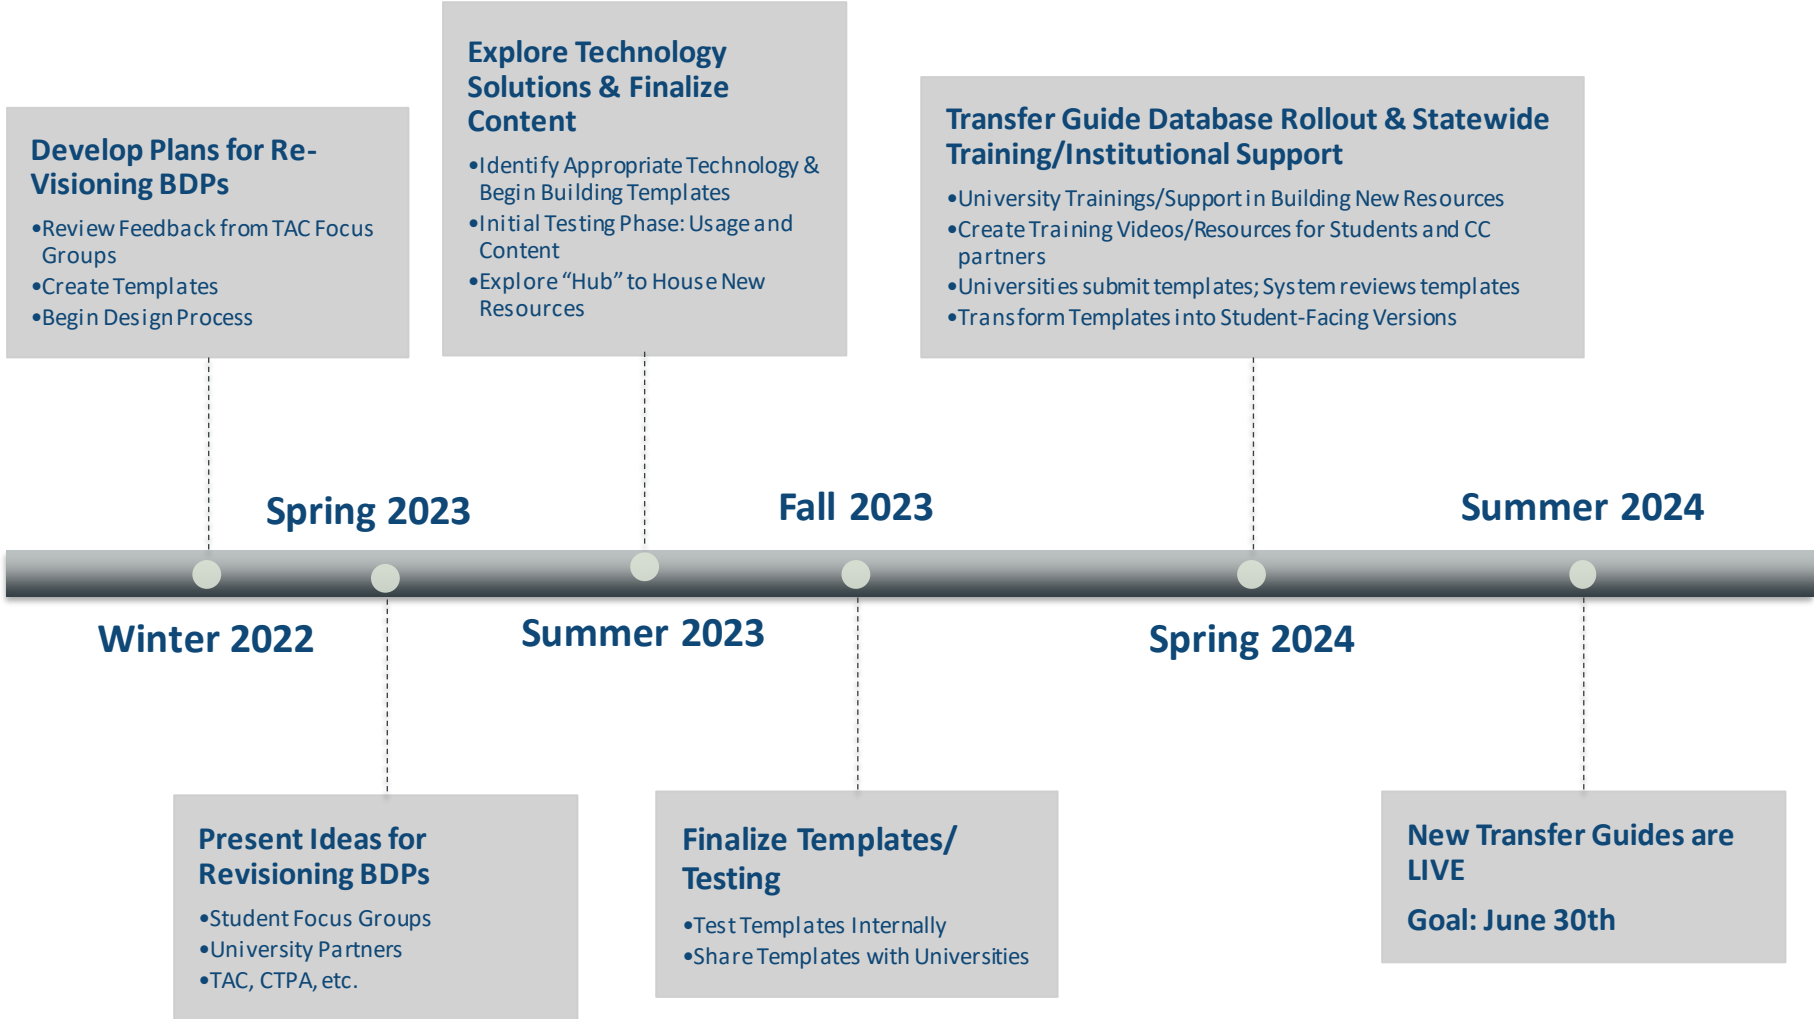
Develop Plans for Re-Visioning BDPs

•Review Feedback from TAC Focus Groups
•Create Templates
•Begin Design Process

Explore Technology Solutions & Finalize Content

•Identify Appropriate Technology & Begin Building Templates
•Initial Testing Phase: Usage and Content
•Explore "Hub" to House New Resources

Transfer Guide Database Rollout & Statewide Training/Institutional Support

•University Trainings/Support in Building New Resources
•Create Training Videos/Resources for Students and CC partners
•Universities submit templates; System reviews templates
•Transform Templates into Student-Facing Versions

Spring 2023

Fall 2023

Summer 2024

Winter 2022

Summer 2023

Spring 2024

Present Ideas for Revisioning BDPs

•Student Focus Groups
•University Partners
•TAC, CTPA, etc.

Finalize Templates/ Testing

•Test Templates Internally
•Share Templates with Universities

New Transfer Guides are LIVE

Goal: June 30th